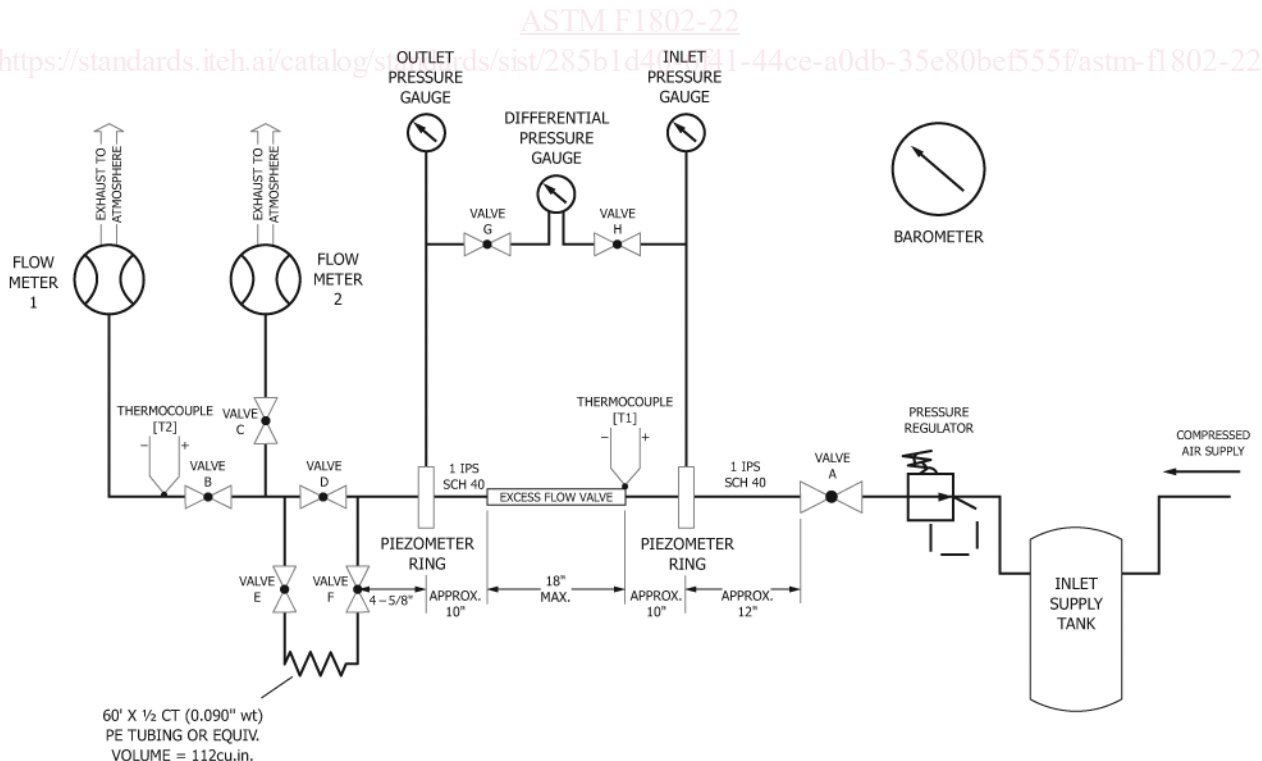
ASTM F1802-22
https://standards.iteh.ai/catalog/standards/sist/285b1d40-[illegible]41-44ce-a0db-35e80bef555f/astm-f1802-22

OUTLET PRESSURE GAUGE

INLET PRESSURE GAUGE

DIFFERENTIAL PRESSURE GAUGE

EXHAUST TO ATMOSPHERE

EXHAUST TO ATMOSPHERE

VALVE G

VALVE H

BAROMETER

FLOW METER 1

FLOW METER 2

VALVE C

THERMOCOUPLE [T2]

$-$ $+$

VALVE B

VALVE D

1 IPS SCH 40

THERMOCOUPLE [T1]

$-$ $+$

EXCESS FLOW VALVE

1 IPS SCH 40

VALVE A

PRESSURE REGULATOR

COMPRESSED AIR SUPPLY

PIEZOMETER RING

PIEZOMETER RING

VALVE E

VALVE F

4 – 5/8"

APPROX. 10"

18" MAX.

APPROX. 10"

APPROX. 12"

INLET SUPPLY TANK

60' X ½ CT (0.090" wt) PE TUBING OR EQUIV. VOLUME = 112cu.in.